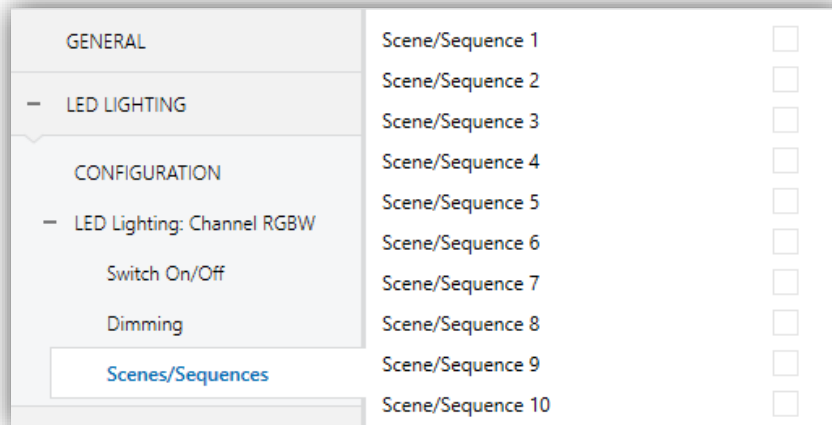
GENERAL

− LED LIGHTING

CONFIGURATION

− LED Lighting: Channel RGBW

Switch On/Off

Dimming

Scenes/Sequences

Scene/Sequence 1
Scene/Sequence 2
Scene/Sequence 3
Scene/Sequence 4
Scene/Sequence 5
Scene/Sequence 6
Scene/Sequence 7
Scene/Sequence 8
Scene/Sequence 9
Scene/Sequence 10